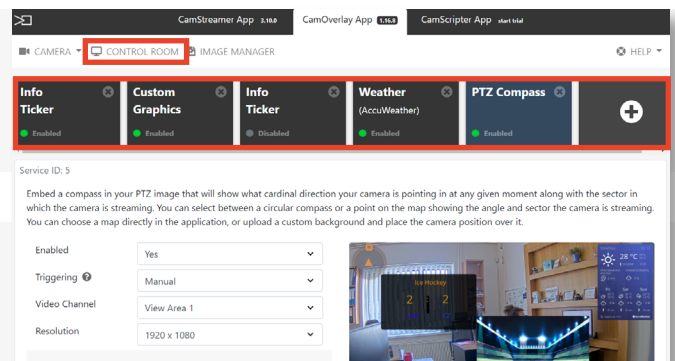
CamStreamer App 2.10.0 CamOverlay App 1.16.8 CamScripter App start trial

CAMERA CONTROL ROOM IMAGE MANAGER HELP

Info Ticker
Enabled

Custom Graphics
Enabled

Info Ticker
Disabled

Weather (AccuWeather)
Enabled

PTZ Compass
Enabled

Service ID: 5

Embed a compass in your PTZ image that will show what cardinal direction your camera is pointing in at any given moment along with the sector in which the camera is streaming. You can select between a circular compass or a point on the map showing the angle and sector the camera is streaming. You can choose a map directly in the application, or upload a custom background and place the camera position over it.

Enabled Yes

Triggering Manual

Video Channel View Area 1

Resolution 1920 x 1080

Ice Hockey
2 2

28 °C